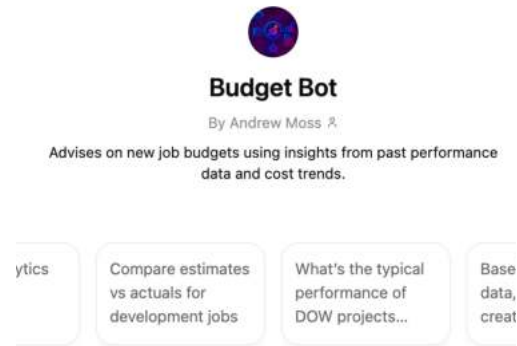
Budget Bot

By Andrew Moss

Advises on new job budgets using insights from past performance data and cost trends.

ytics

Compare estimates vs actuals for development jobs

What's the typical performance of DOW projects...

Base data, creat